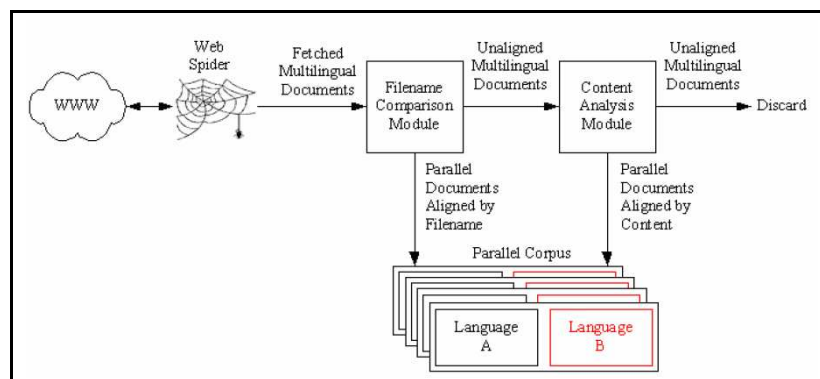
WWW

Web Spider

Fetched Multilingual Documents

Filename Comparison Module

Unaligned Multilingual Documents

Content Analysis Module

Unaligned Multilingual Documents

Discard

Parallel Documents Aligned by Filename

Parallel Documents Aligned by Content

Parallel Corpus

Language A

Language B